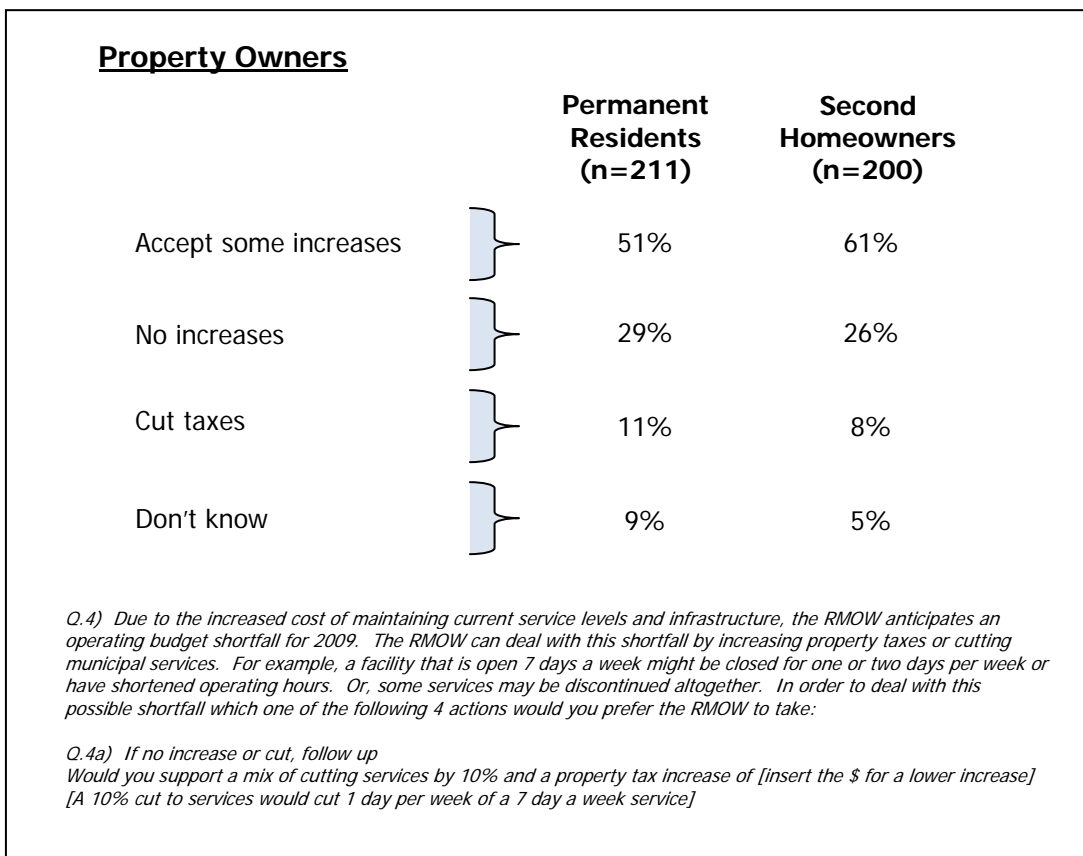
Property Owners

| | Permanent Residents (n=211) | Second Homeowners (n=200) |
|---|---|---|
| Accept some increases | 51% | 61% |
| No increases | 29% | 26% |
| Cut taxes | 11% | 8% |
| Don't know | 9% | 5% |

Q.4) Due to the increased cost of maintaining current service levels and infrastructure, the RMOW anticipates an operating budget shortfall for 2009. The RMOW can deal with this shortfall by increasing property taxes or cutting municipal services. For example, a facility that is open 7 days a week might be closed for one or two days per week or have shortened operating hours. Or, some services may be discontinued altogether. In order to deal with this possible shortfall which one of the following 4 actions would you prefer the RMOW to take:

Q.4a) If no increase or cut, follow up
Would you support a mix of cutting services by 10% and a property tax increase of [insert the $ for a lower increase] [A 10% cut to services would cut 1 day per week of a 7 day a week service]